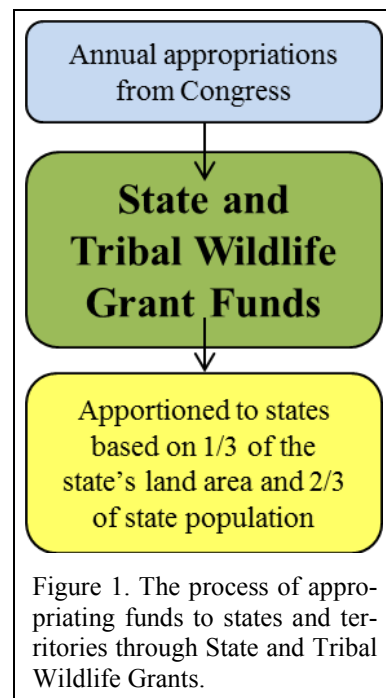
Annual appropriations from Congress

State and Tribal Wildlife Grant Funds

Apportioned to states based on 1/3 of the state's land area and 2/3 of state population

Figure 1. The process of appropriating funds to states and territories through State and Tribal Wildlife Grants.